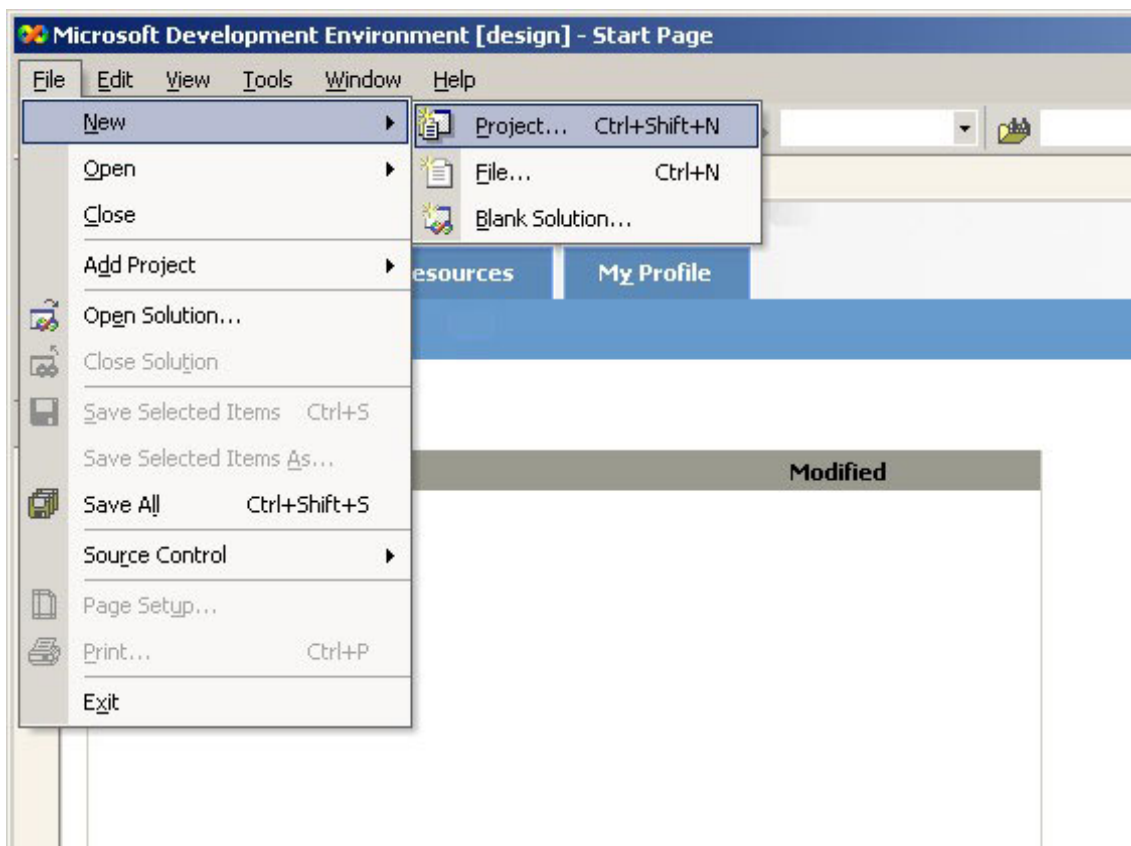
Microsoft Development Environment [design] - Start Page

File Edit View Tools Window Help

New
Open
Close
Add Project
Open Solution...
Close Solution
Save Selected Items Ctrl+S
Save Selected Items As...
Save All Ctrl+Shift+S
Source Control
Page Setup...
Print... Ctrl+P
Exit

Project... Ctrl+Shift+N
File... Ctrl+N
Blank Solution...

esources
My Profile

Modified